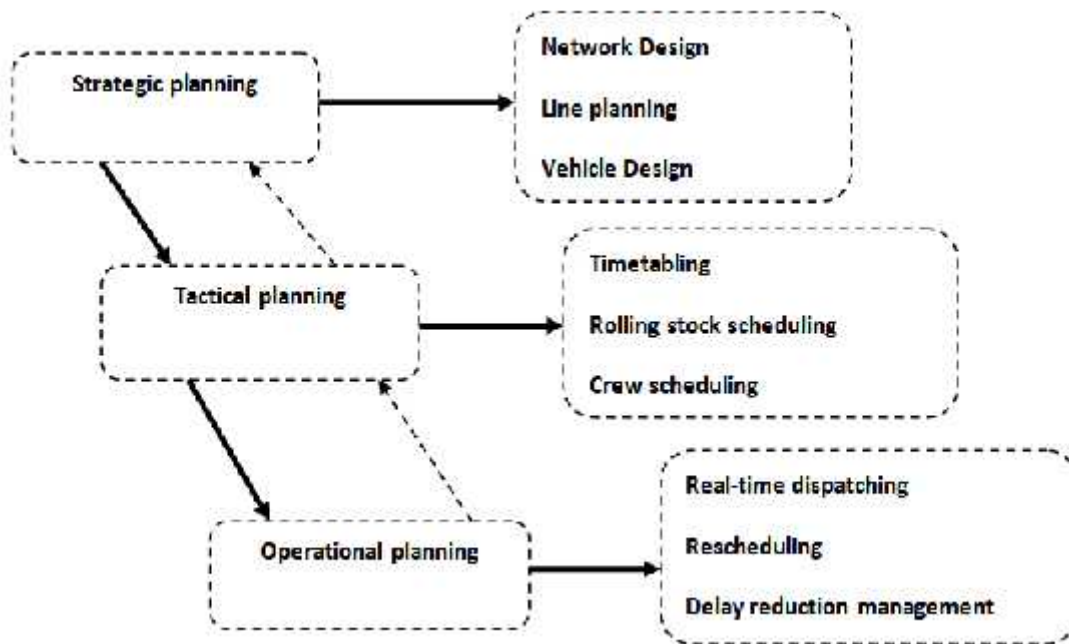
Strategic planning

Network Design

Line planning

Vehicle Design

Tactical planning

Timetabling

Rolling stock scheduling

Crew scheduling

Operational planning

Real-time dispatching

Rescheduling

Delay reduction management